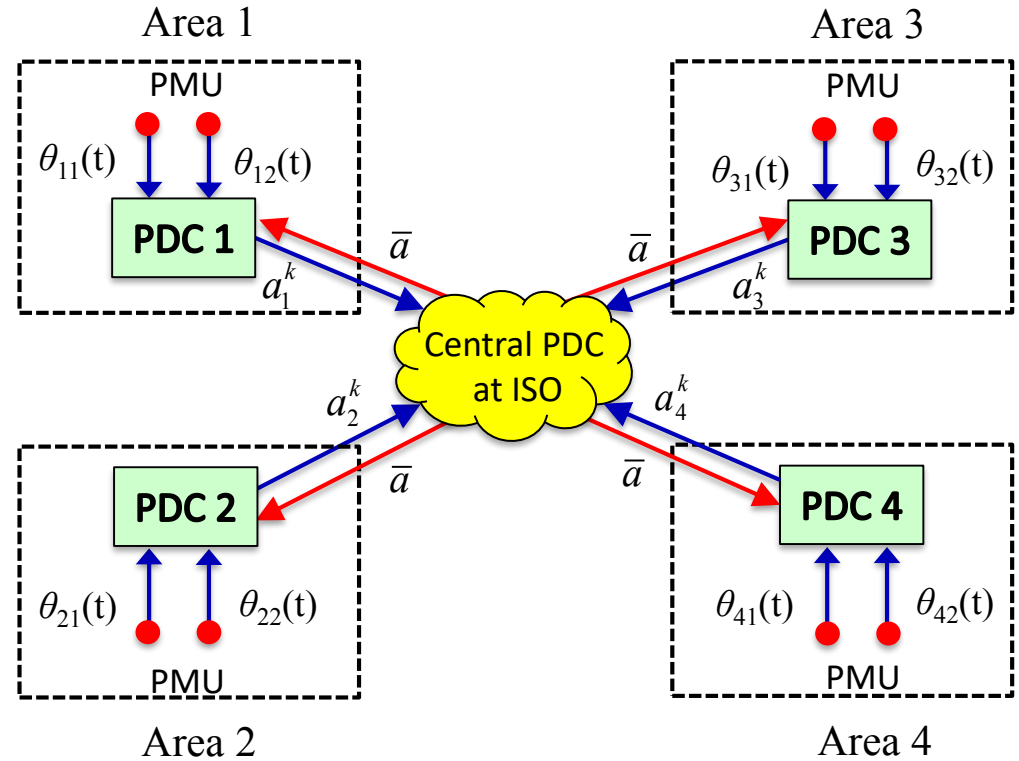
Area 1

PMU

$\theta_{11}(t)$ $\theta_{12}(t)$

PDC 1

$\bar{a}$

$a_1^k$

Area 3

PMU

$\theta_{31}(t)$ $\theta_{32}(t)$

PDC 3

$\bar{a}$

$a_3^k$

Central PDC at ISO

$a_2^k$

$\bar{a}$

PDC 2

$\theta_{21}(t)$ $\theta_{22}(t)$

PMU

Area 2

$a_4^k$

$\bar{a}$

PDC 4

$\theta_{41}(t)$ $\theta_{42}(t)$

PMU

Area 4